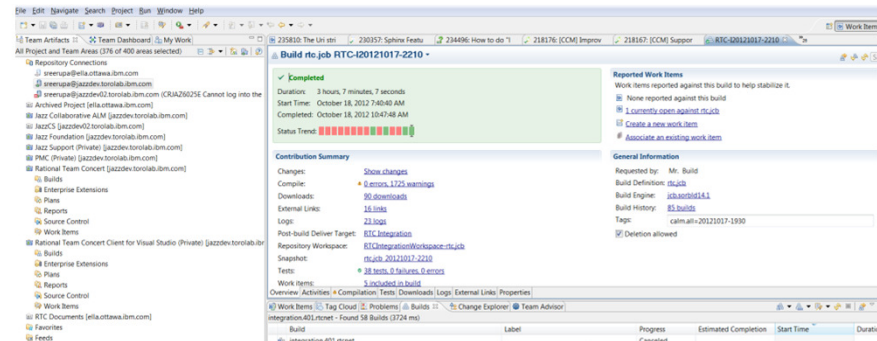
File Edit Navigate Search Project Run Window Help

Work Item

Team Artifacts ✕ Team Dashboard My Work
All Project and Team Areas (376 of 400 areas selected)
Repository Connections
sreerupa@ella.ottawa.ibm.com
sreerupa@jazzdev.torolab.ibm.com
sreerupa@jazzdev02.torolab.ibm.com (CRJAZ6025E Cannot log into the
Archived Project [ella.ottawa.ibm.com]
Jazz Collaborative ALM [jazzdev.torolab.ibm.com]
JazzCS [jazzdev02.torolab.ibm.com]
Jazz Foundation [jazzdev.torolab.ibm.com]
Jazz Support (Private) [jazzdev.torolab.ibm.com]
PMC (Private) [jazzdev.torolab.ibm.com]
Rational Team Concert [jazzdev.torolab.ibm.com]
Builds
Enterprise Extensions
Plans
Reports
Source Control
Work Items
Rational Team Concert Client for Visual Studio (Private) [jazzdev.torolab.ibm.com]
Builds
Enterprise Extensions
Plans
Reports
Source Control
Work Items
RTC Documents [ella.ottawa.ibm.com]
Favorites
Feeds

235810: The Uri stri | 230357: Sphinx Featu | 234496: How to do "I | 218176: [CCM] Improv | 218167: [CCM] Suppor | RTC-I20121017-2210 ✕

Build rtc.jcb RTC-I20121017-2210

Completed
Duration: 3 hours, 7 minutes, 7 seconds
Start Time: October 18, 2012 7:40:40 AM
Completed: October 18, 2012 10:47:48 AM
Status Trend:

Contribution Summary
Changes: Show changes
Compile: 0 errors, 1725 warnings
Downloads: 90 downloads
External Links: 16 links
Logs: 23 logs
Post-build Deliver Target: RTC Integration
Repository Workspace: RTCIntegrationWorkspace-rtc.jcb
Snapshot: rtc.jcb_20121017-2210
Tests: 38 tests, 0 failures, 0 errors
Work items: 5 included in build

Reported Work Items
Work items reported against this build to help stabilize it.
None reported against this build
1 currently open against rtc.jcb
Create a new work item
Associate an existing work item

General Information
Requested by: Mr. Build
Build Definition: rtc.jcb
Build Engine: jcb.sorbld14.1
Build History: 85 builds
Tags: calm.all=20121017-1930
Deletion allowed

Overview Activities Compilation Tests Downloads Logs External Links Properties

Work Items | Tag Cloud | Problems | Builds ✕ | Change Explorer | Team Advisor
integration.401.rtcnet - Found 58 Builds (3724 ms)
| Build | Label | Progress | Estimated Completion | Start Time | Durati |
|---|---|---|---|---|---|
| integration.401.rtcnet | | Canceled | | | |